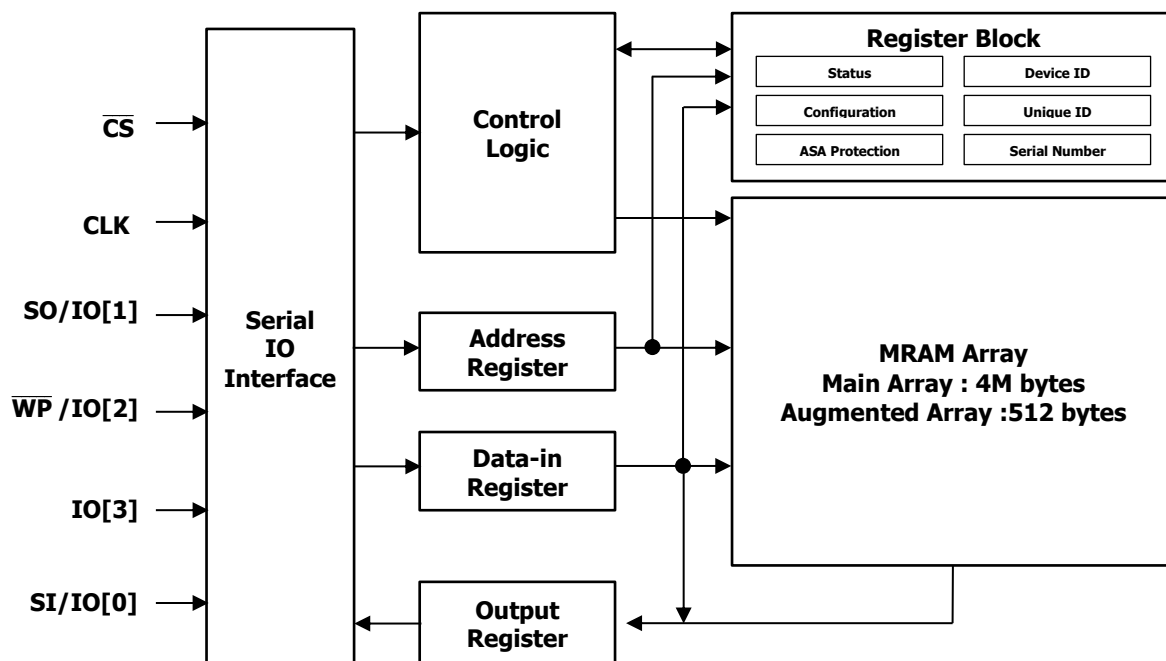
Register Block

Status

Device ID

Configuration

Unique ID

ASA Protection

Serial Number

$\overline{CS}$

CLK

SO/IO[1]

$\overline{WP}$ /IO[2]

IO[3]

SI/IO[0]

Serial IO Interface

Control Logic

Address Register

Data-in Register

Output Register

MRAM Array
Main Array : 4M bytes
Augmented Array :512 bytes